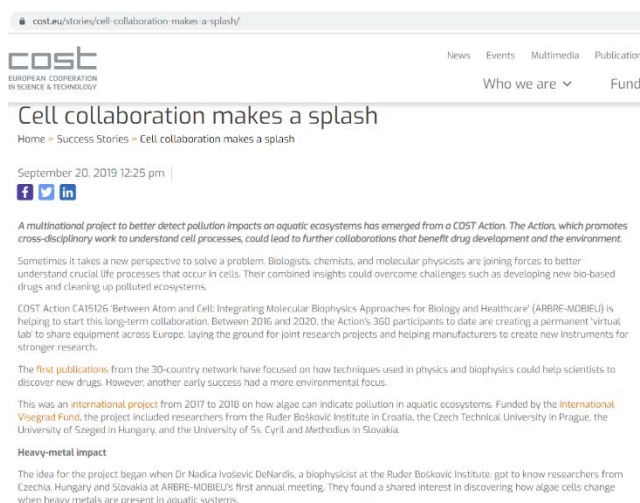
cost.eu/stories/cell-collaboration-makes-a-splash/

cost
EUROPEAN COOPERATION IN SCIENCE & TECHNOLOGY

News Events Multimedia Publication

Who we are Fund

Cell collaboration makes a splash

Home > Success Stories > Cell collaboration makes a splash

September 20, 2019 12:25 pm

A multinational project to better detect pollution impacts on aquatic ecosystems has emerged from a COST Action. The Action, which promotes cross-disciplinary work to understand cell processes, could lead to further collaborations that benefit drug development and the environment.

Sometimes it takes a new perspective to solve a problem. Biologists, chemists, and molecular physicists are joining forces to better understand crucial life processes that occur in cells. Their combined insights could overcome challenges such as developing new bio-based drugs and cleaning up polluted ecosystems.

COST Action CA15126 'Between Atom and Cell: Integrating Molecular Biophysics Approaches for Biology and Healthcare' (ARBRE-MOBIEU) is helping to start this long-term collaboration. Between 2016 and 2020, the Action's 360 participants to date are creating a permanent 'virtual lab' to share equipment across Europe, laying the ground for joint research projects and helping manufacturers to create new instruments for stronger research.

The first publications from the 30-country network have focused on how techniques used in physics and biophysics could help scientists to discover new drugs. However, another early success had a more environmental focus.

This was an international project from 2017 to 2018 on how algae can indicate pollution in aquatic ecosystems. Funded by the International Visegrad Fund, the project included researchers from the Ruder Bošković Institute in Croatia, the Czech Technical University in Prague, the University of Szeged in Hungary, and the University of Ss. Cyril and Methodius in Slovakia.

Heavy-metal impact

The idea for the project began when Dr Nadica Ivošević DeNardis, a biophysicist at the Ruder Bošković Institute, got to know researchers from Czechia, Hungary and Slovakia at ARBRE-MOBIEU's first annual meeting. They found a shared interest in discovering how algae cells change when heavy metals are present in aquatic systems.